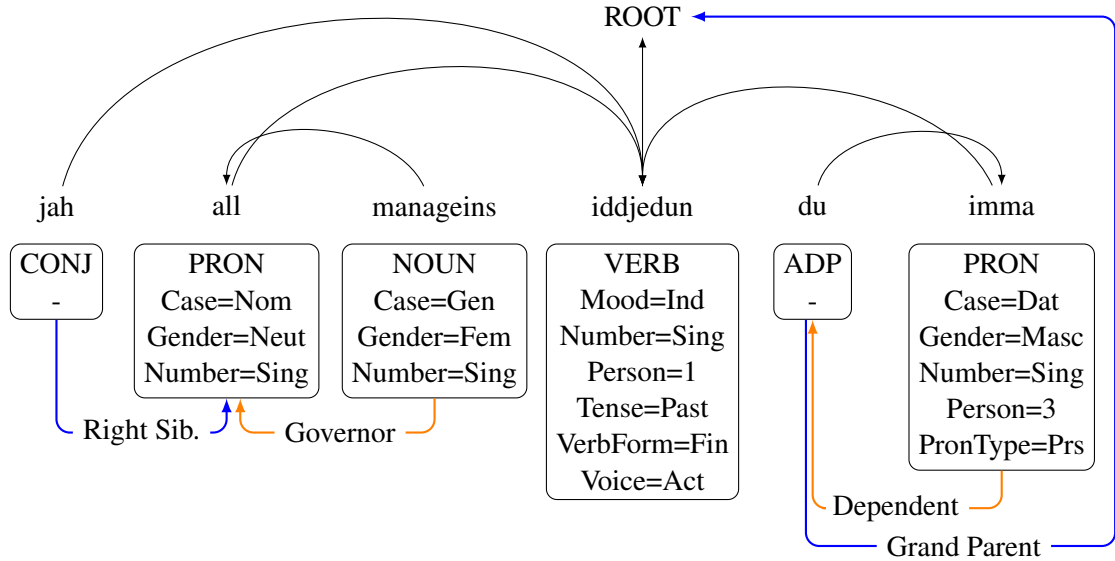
ROOT

jah all manageins iddjedun du imma

CONJ
-

PRON
Case=Nom
Gender=Neut
Number=Sing

NOUN
Case=Gen
Gender=Fem
Number=Sing

VERB
Mood=Ind
Number=Sing
Person=1
Tense=Past
VerbForm=Fin
Voice=Act

ADP
-

PRON
Case=Dat
Gender=Masc
Number=Sing
Person=3
PronType=Prs

Right Sib.

Governor

Dependent

Grand Parent